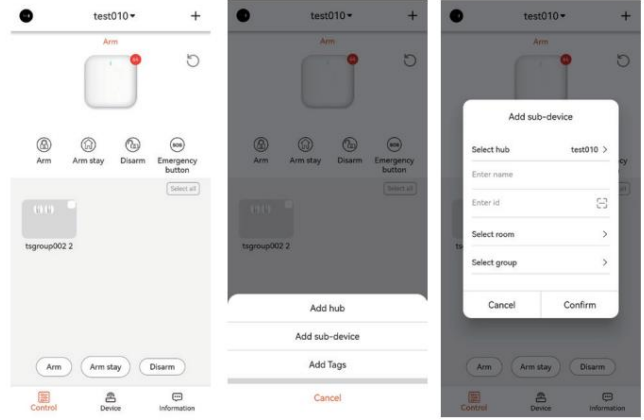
test010
+
Arm
Arm
Arm stay
Disarm
SOS
Emergency button
Select all
tsgroup002 2
Arm
Arm stay
Disarm
Control
Device
Information

test010
+
Arm
Arm
Arm stay
Disarm
SOS
Emergency button
Select all
tsgroup002 2
Add hub
Add sub-device
Add Tags
Cancel

test010
+
Arm
Add sub-device
Select hub
test010 >
Enter name
Enter id
Select room
>
Select group
>
Cancel
Confirm
Arm
Arm stay
Disarm
Control
Device
Information